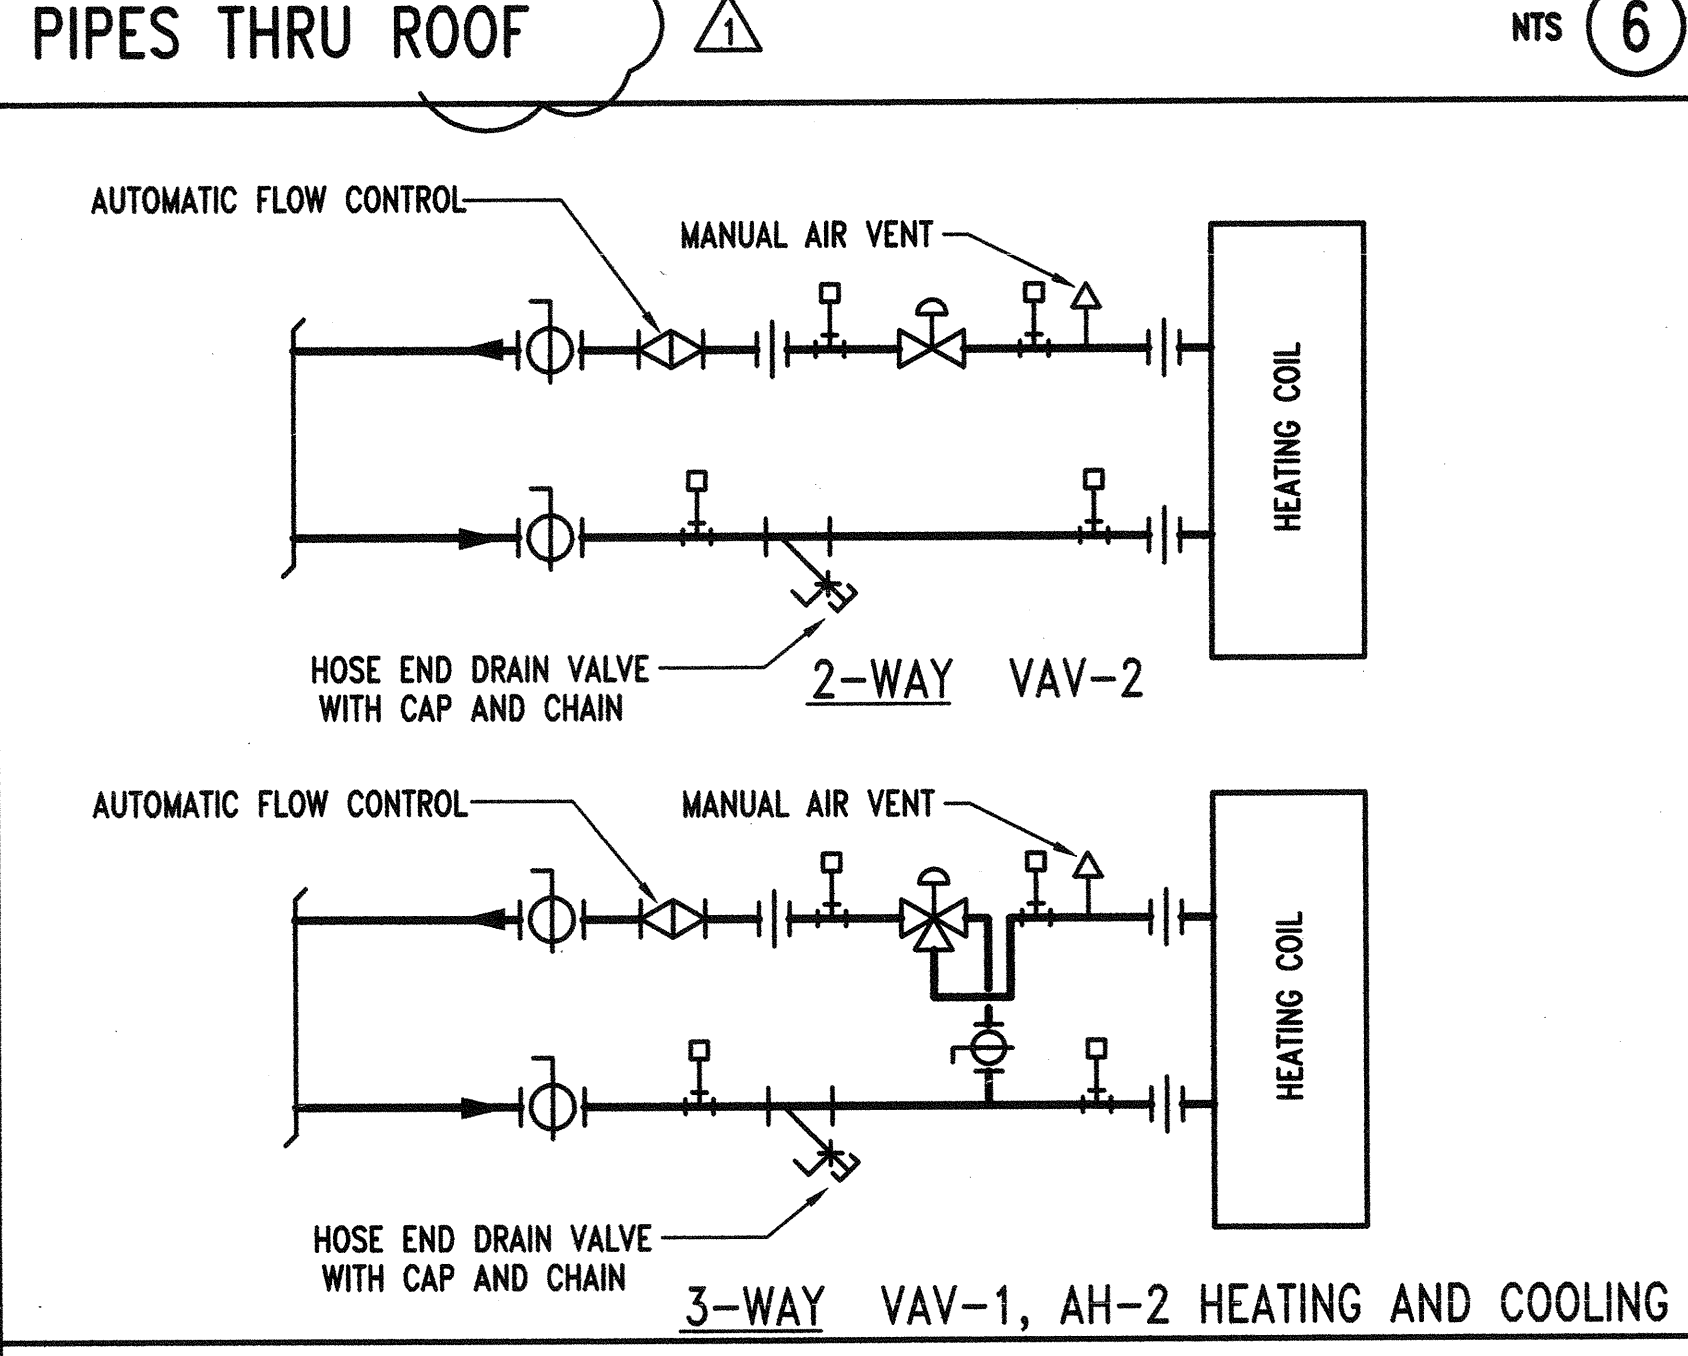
PIPES THRU ROOF

1

NTS 6

AUTOMATIC FLOW CONTROL

MANUAL AIR VENT

HEATING COIL

HOSE END DRAIN VALVE WITH CAP AND CHAIN

2–WAY VAV–2

AUTOMATIC FLOW CONTROL

MANUAL AIR VENT

HEATING COIL

HOSE END DRAIN VALVE WITH CAP AND CHAIN

3–WAY VAV–1, AH–2 HEATING AND COOLING